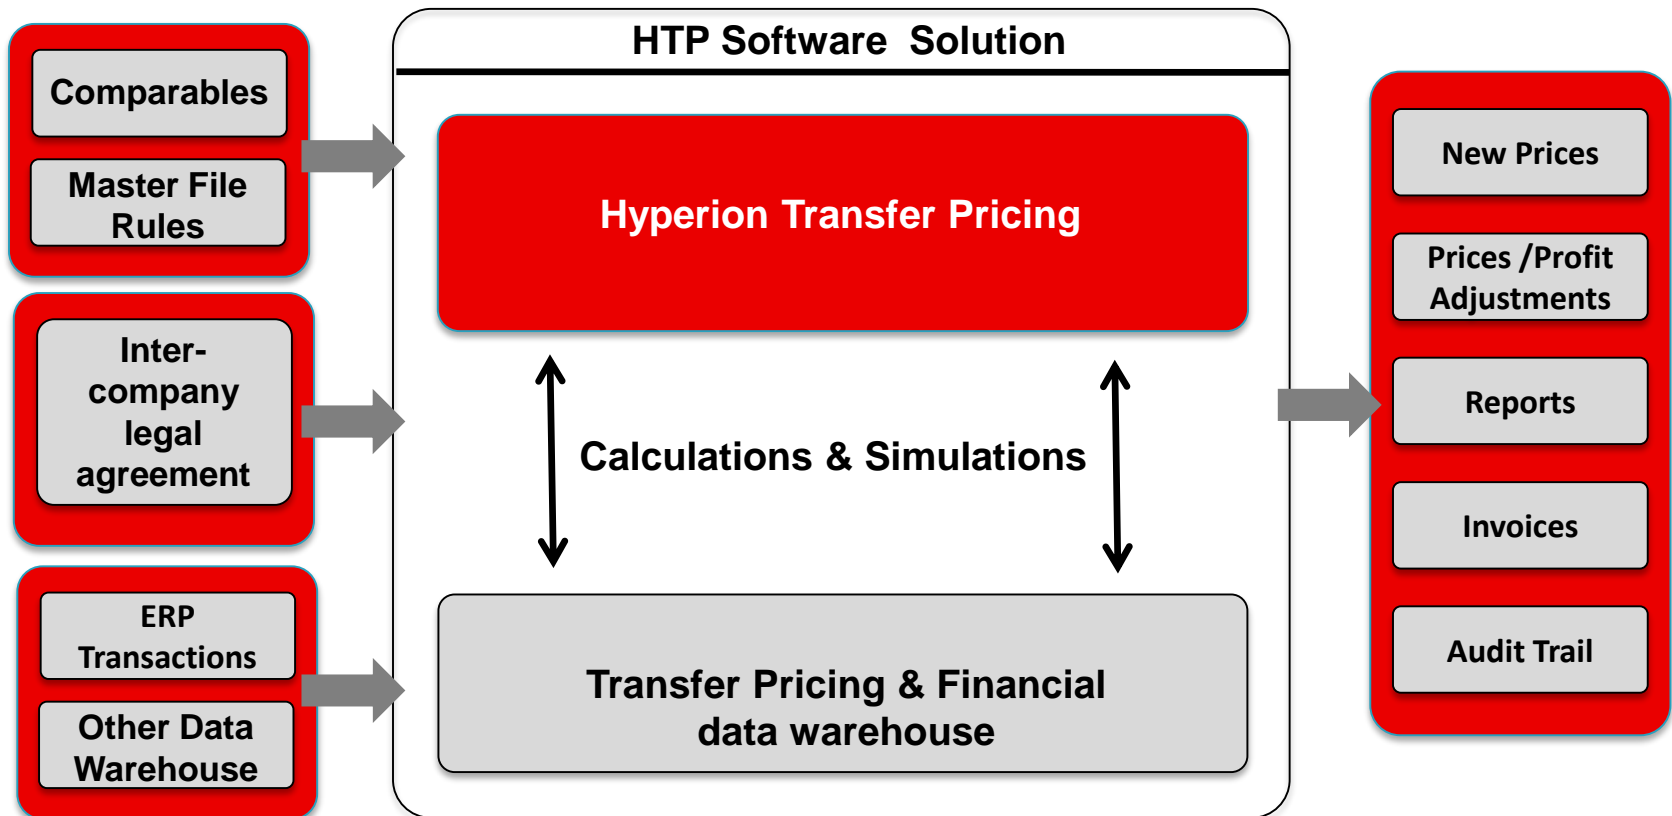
Comparables

Master File Rules

Intercompany legal agreement

ERP Transactions

Other Data Warehouse

HTP Software Solution

Hyperion Transfer Pricing

Calculations & Simulations

Transfer Pricing & Financial data warehouse

New Prices

Prices /Profit Adjustments

Reports

Invoices

Audit Trail